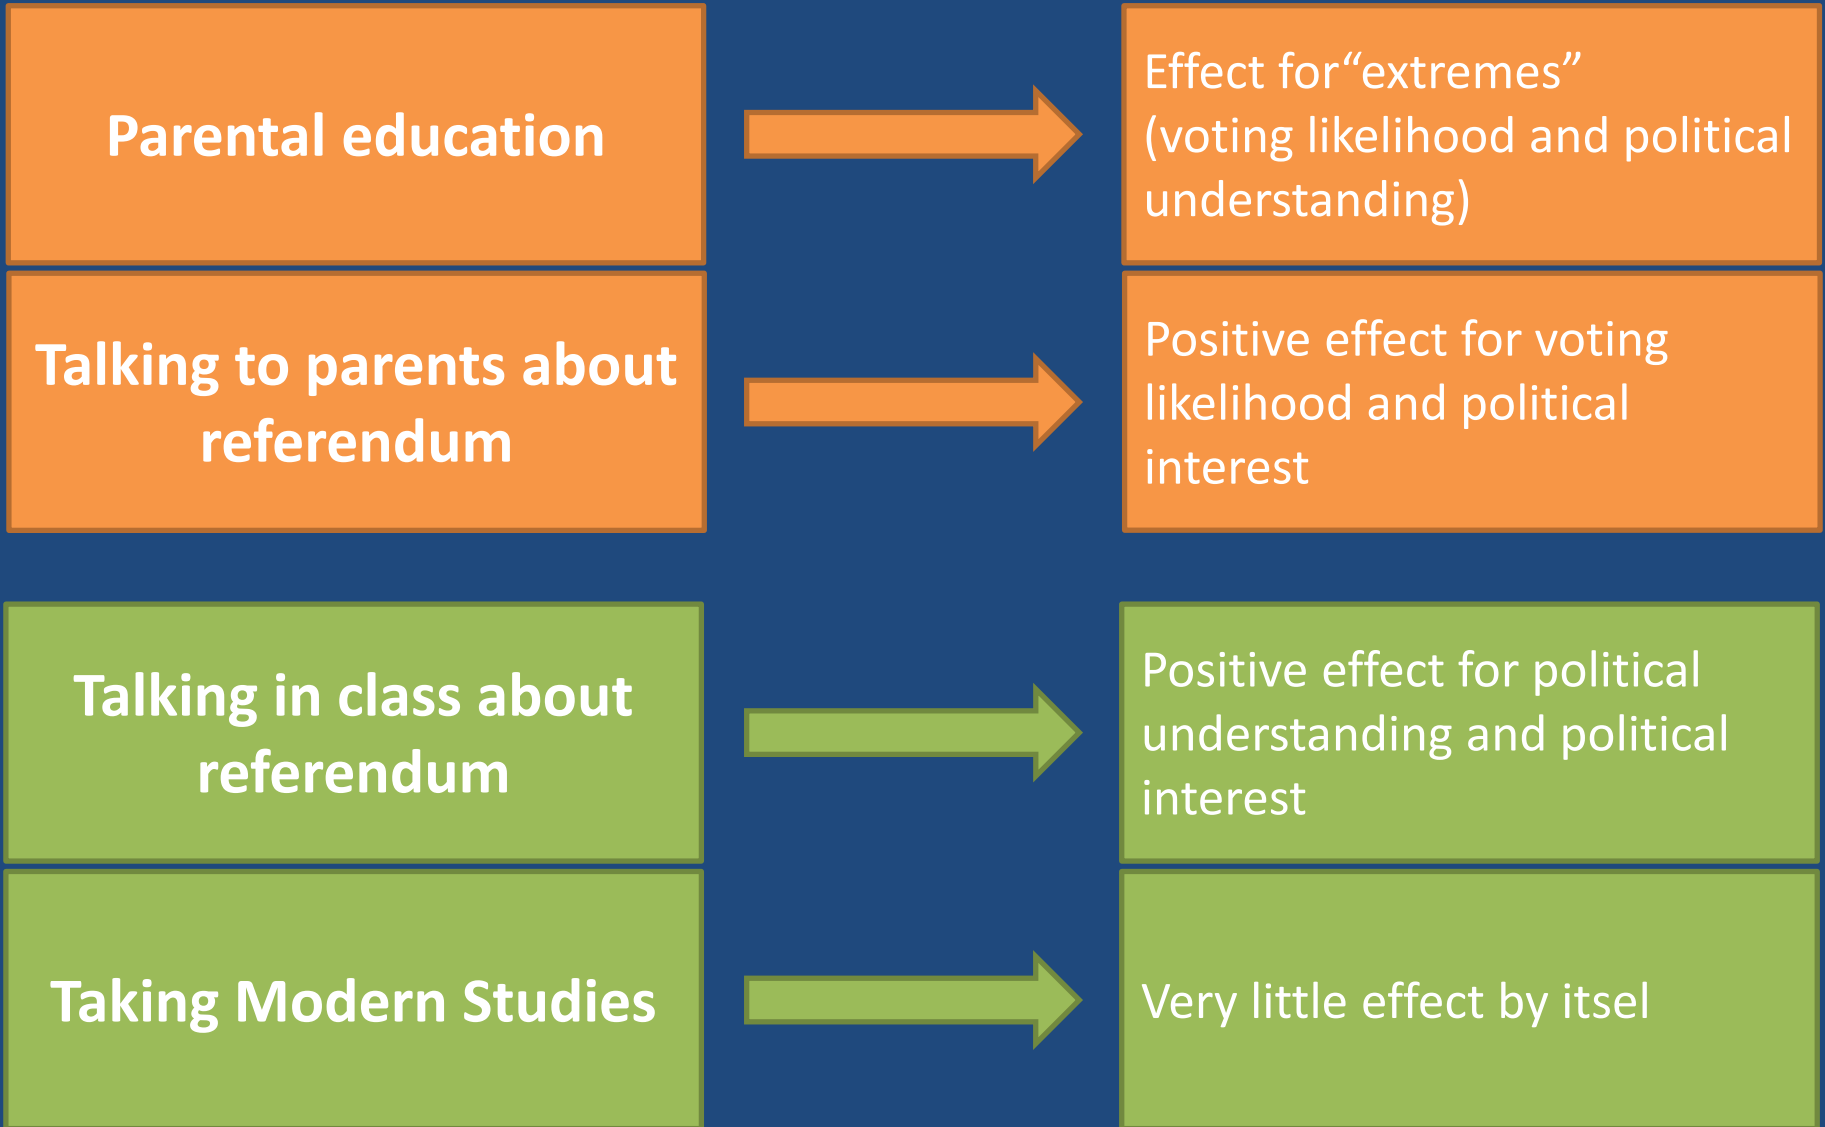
Parental education

Effect for“extremes” (voting likelihood and political understanding)

Talking to parents about referendum

Positive effect for voting likelihood and political interest

Talking in class about referendum

Positive effect for political understanding and political interest

Taking Modern Studies

Very little effect by itsel